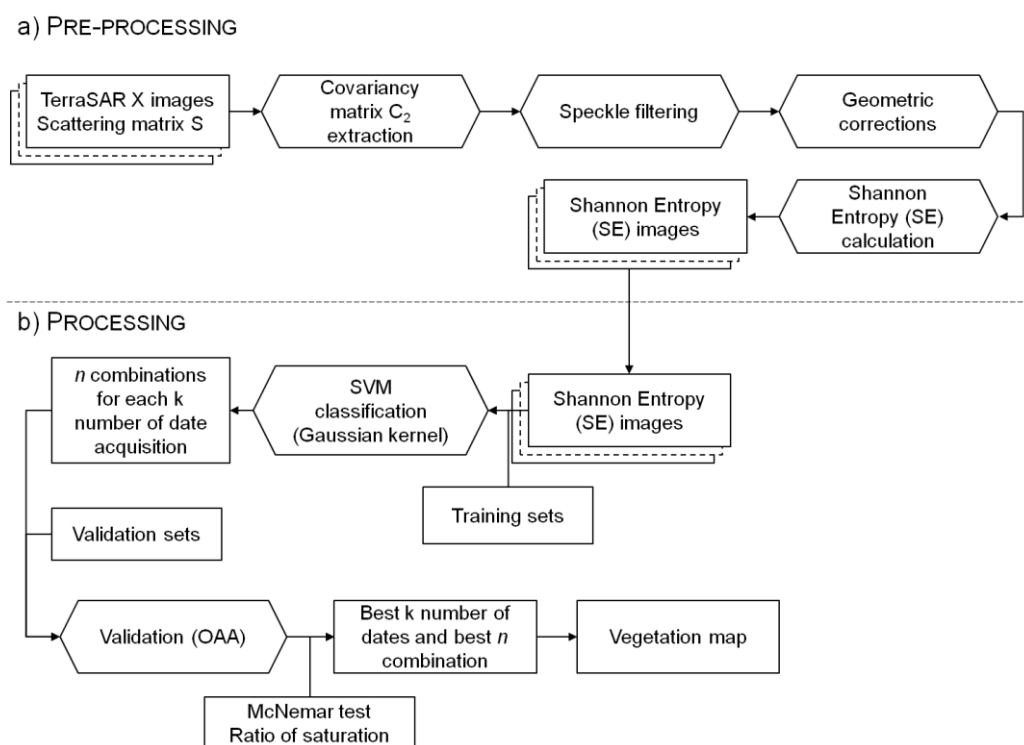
a) PRE-PROCESSING

TerraSAR X images
Scattering matrix S

Covariancy matrix $C_2$ extraction

Speckle filtering

Geometric corrections

Shannon Entropy (SE) calculation

Shannon Entropy (SE) images

b) PROCESSING

Shannon Entropy (SE) images

SVM classification (Gaussian kernel)

*n* combinations for each k number of date acquisition

Training sets

Validation sets

Validation (OAA)

Best k number of dates and best *n* combination

Vegetation map

McNemar test
Ratio of saturation